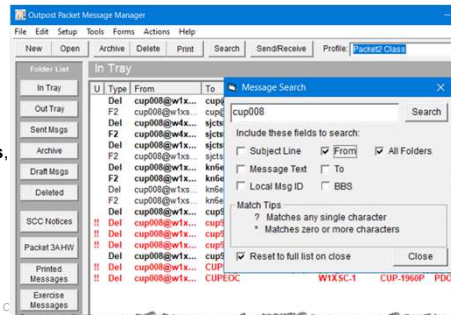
Outpost Packet Message Manager

File Edit Setup Tools Forms Actions Help

New Open Archive Delete Print Search Send/Receive Profile: Packet2 Class

Folder List

In Tray

Out Tray

Sent Msgs

Archive

Draft Msgs

Deleted

SCC Notices

Packet 3AHW

Printed Messages

Exercise Messages

In Tray

| U | Type | From | To |
|---|---|---|---|
| | Del | cup008@w1x... | cup( |
| | F2 | cup008@w1xs... | cup( |
| | Del | cup008@w4x... | sjcts |
| | F2 | cup008@w4x... | sjcts |
| | F2 | cup008@w1xs... | sjcts |
| | Del | cup008@w1x... | kn6e |
| | F2 | cup008@w1x... | kn6e |
| | F2 | cup008@w1xs... | cup5 |
| | Del | cup008@w1x... | cup5 |
| !! | Del | cup008@w1x... | cup5 |
| !! | F2 | cup008@w1xs... | cup5 |
| !! | Del | cup008@w1x... | cup5 |
| !! | F2 | cup008@w1x... | cup5 |
| !! | Del | cup008@w1x... | cup5 |
| !! | F2 | cup008@w1x... | CUPEOC | W1XSC-1 | CUP-1960P | PDC |

Message Search

cup008

Search

Include these fields to search:

Subject Line

From

All Folders

Message Text

To

Local Msg ID

BBS

Match Tips

? Matches any single character

* Matches zero or more characters

Reset to full list on close

Close